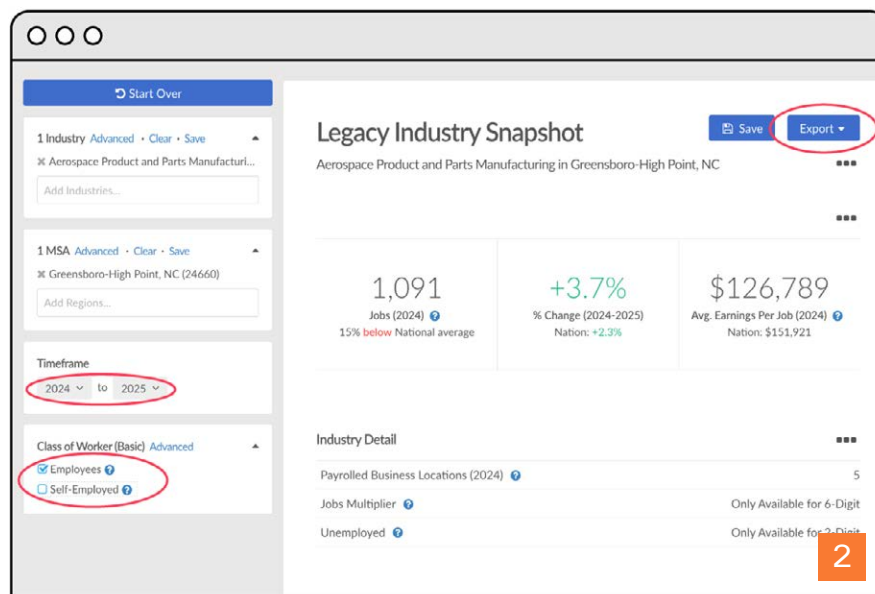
Start Over

1 Industry Advanced • Clear • Save
✖ Aerospace Product and Parts Manufacturi...
Add Industries...

1 MSA Advanced • Clear • Save
✖ Greensboro-High Point, NC (24660)
Add Regions...

Timeframe
2024 to 2025

Class of Worker (Basic) Advanced
Employees
Self-Employed

Legacy Industry Snapshot
Save Export
Aerospace Product and Parts Manufacturing in Greensboro-High Point, NC

1,091
Jobs (2024)
15% below National average

+3.7%
% Change (2024-2025)
Nation: +2.3%

$126,789
Avg. Earnings Per Job (2024)
Nation: $151,921

Industry Detail

| | |
|---|---|
| Payrolled Business Locations (2024) | 5 |
| Jobs Multiplier | Only Available for 6-Digit |
| Unemployed | Only Available for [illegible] |

2